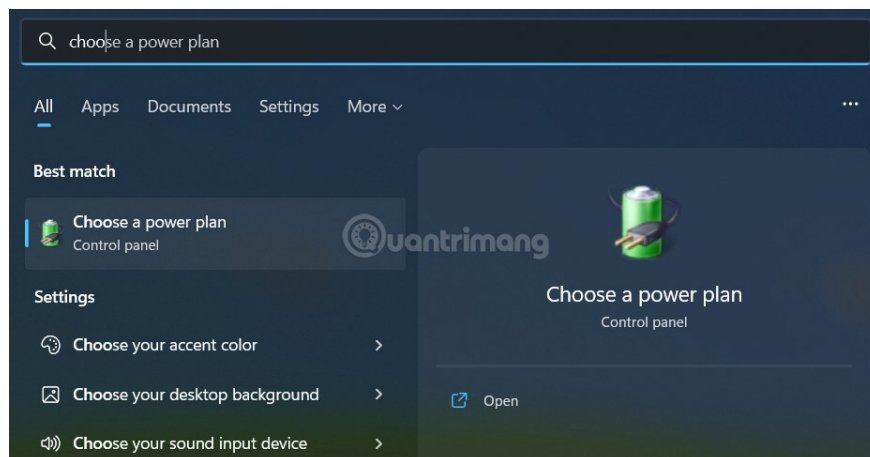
choose a power plan

All Apps Documents Settings More

...

Best match

Choose a power plan
Control panel

Settings

Choose your accent color

Choose your desktop background

Choose your sound input device

uantrimang

Choose a power plan
Control panel

Open